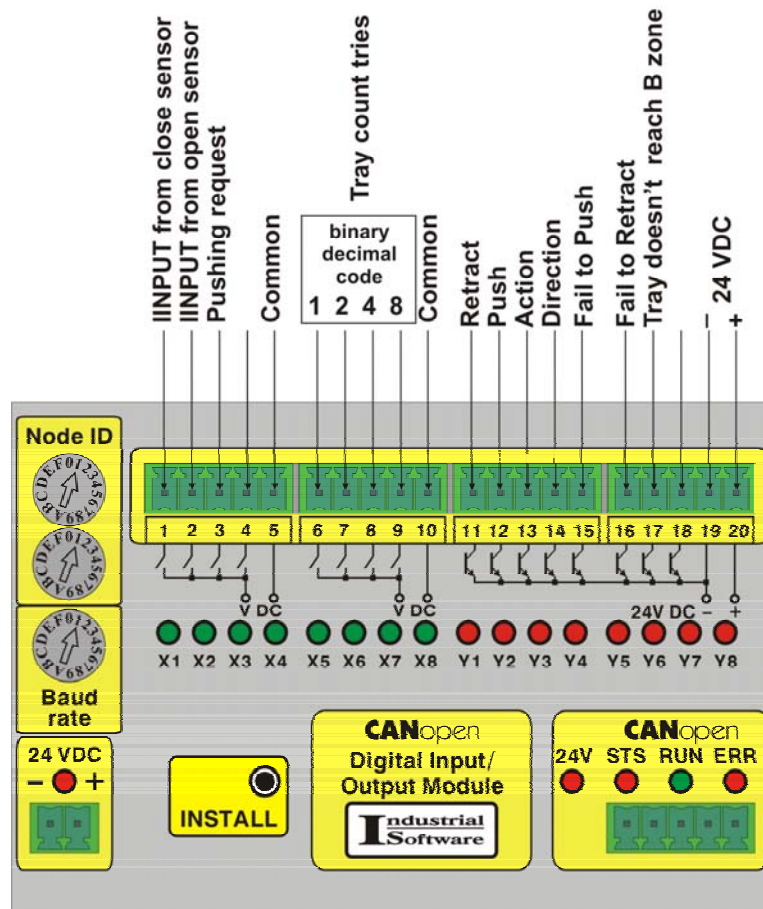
IINPUT from close sensor
IINPUT from open sensor
Pushing request
Common

Tray count tries
binary decimal code
1 2 4 8
Common

Retract
Push
Action
Direction
Fail to Push
Fail to Retract
Tray doesn't reach B zone
– 24 VDC
+

Node ID

1 2 3 4 5 6 7 8 9 10 11 12 13 14 15 16 17 18 19 20

V DC
V DC
24V DC – +

X1 X2 X3 X4 X5 X6 X7 X8 Y1 Y2 Y3 Y4 Y5 Y6 Y7 Y8

Baud rate

24 VDC
– +

INSTALL

CANopen
Digital Input/ Output Module
Industrial Software

CANopen
24V STS RUN ERR